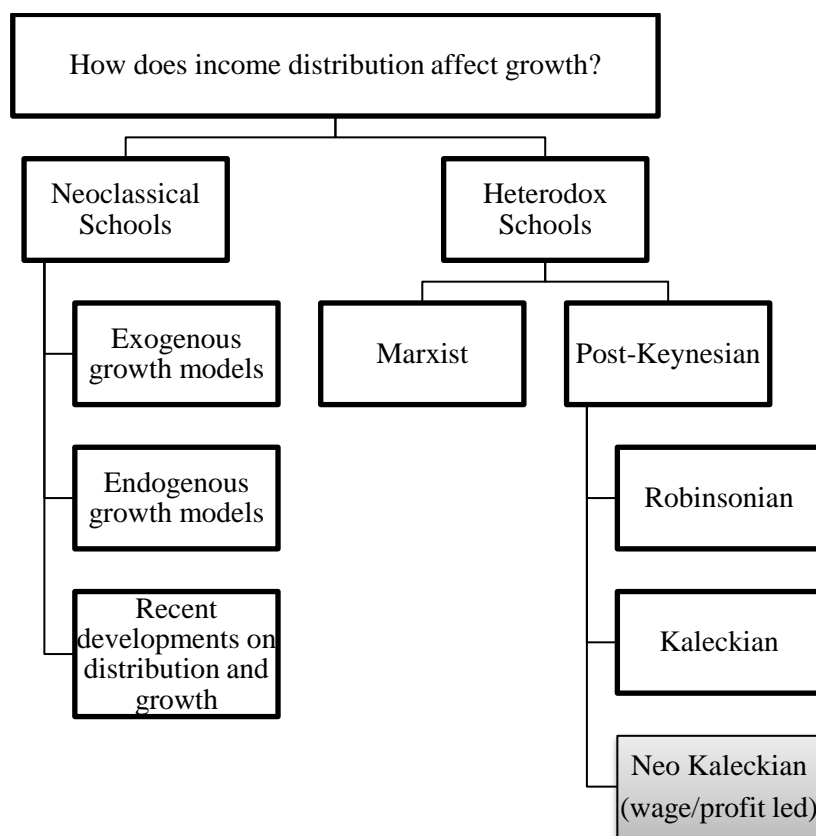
How does income distribution affect growth?

Neoclassical Schools

Exogenous growth models

Endogenous growth models

Recent developments on distribution and growth

Heterodox Schools

Marxist

Post-Keynesian

Robinsonian

Kaleckian

Neo Kaleckian (wage/profit led)